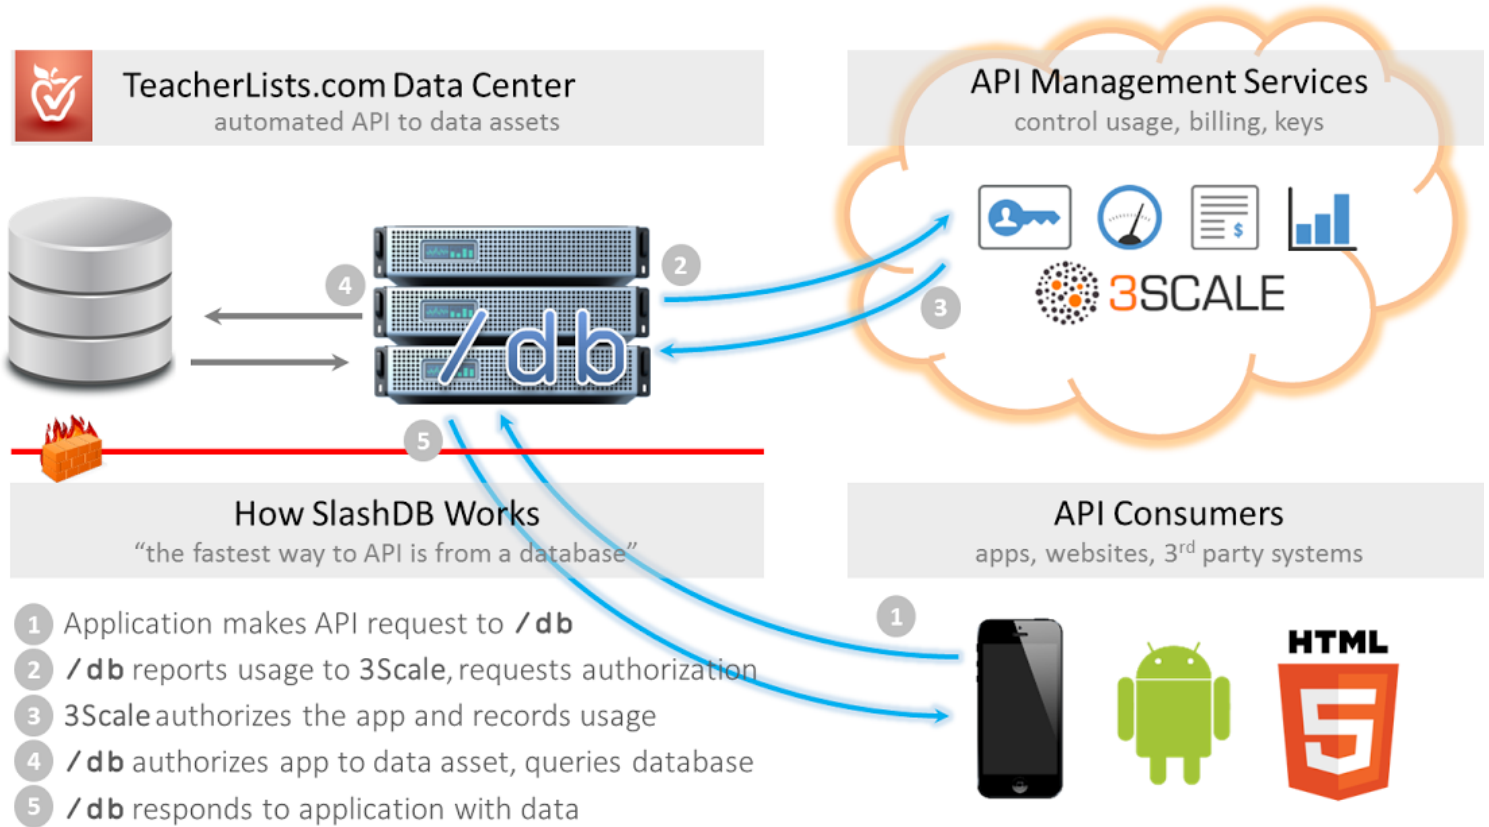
TeacherLists.com Data Center
automated API to data assets

API Management Services
control usage, billing, keys

$

3SCALE

4

2

3

/db

5

How SlashDB Works
"the fastest way to API is from a database"

API Consumers
apps, websites, 3$^{rd}$ party systems

1

HTML

5

1 Application makes API request to /db
2 /db reports usage to 3Scale, requests authorization
3 3Scale authorizes the app and records usage
4 /db authorizes app to data asset, queries database
5 /db responds to application with data